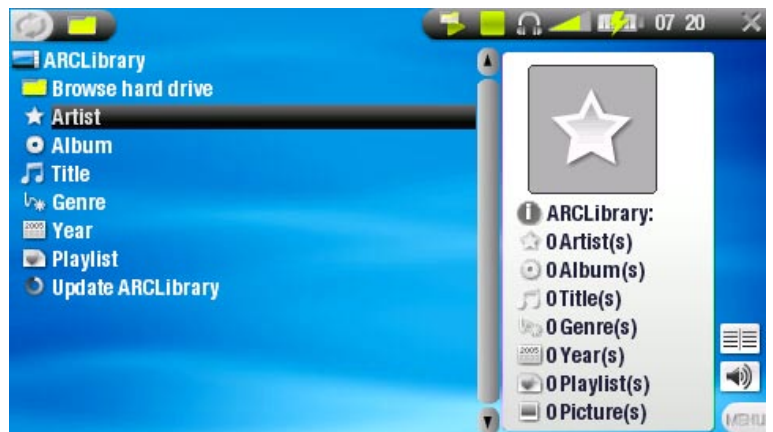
07 20

ARCLibrary
Browse hard drive
Artist
Album
Title
Genre
2005 Year
Playlist
Update ARCLibrary

ARCLibrary:
0 Artist(s)
0 Album(s)
0 Title(s)
0 Genre(s)
2005 0 Year(s)
0 Playlist(s)
0 Picture(s)

MENU